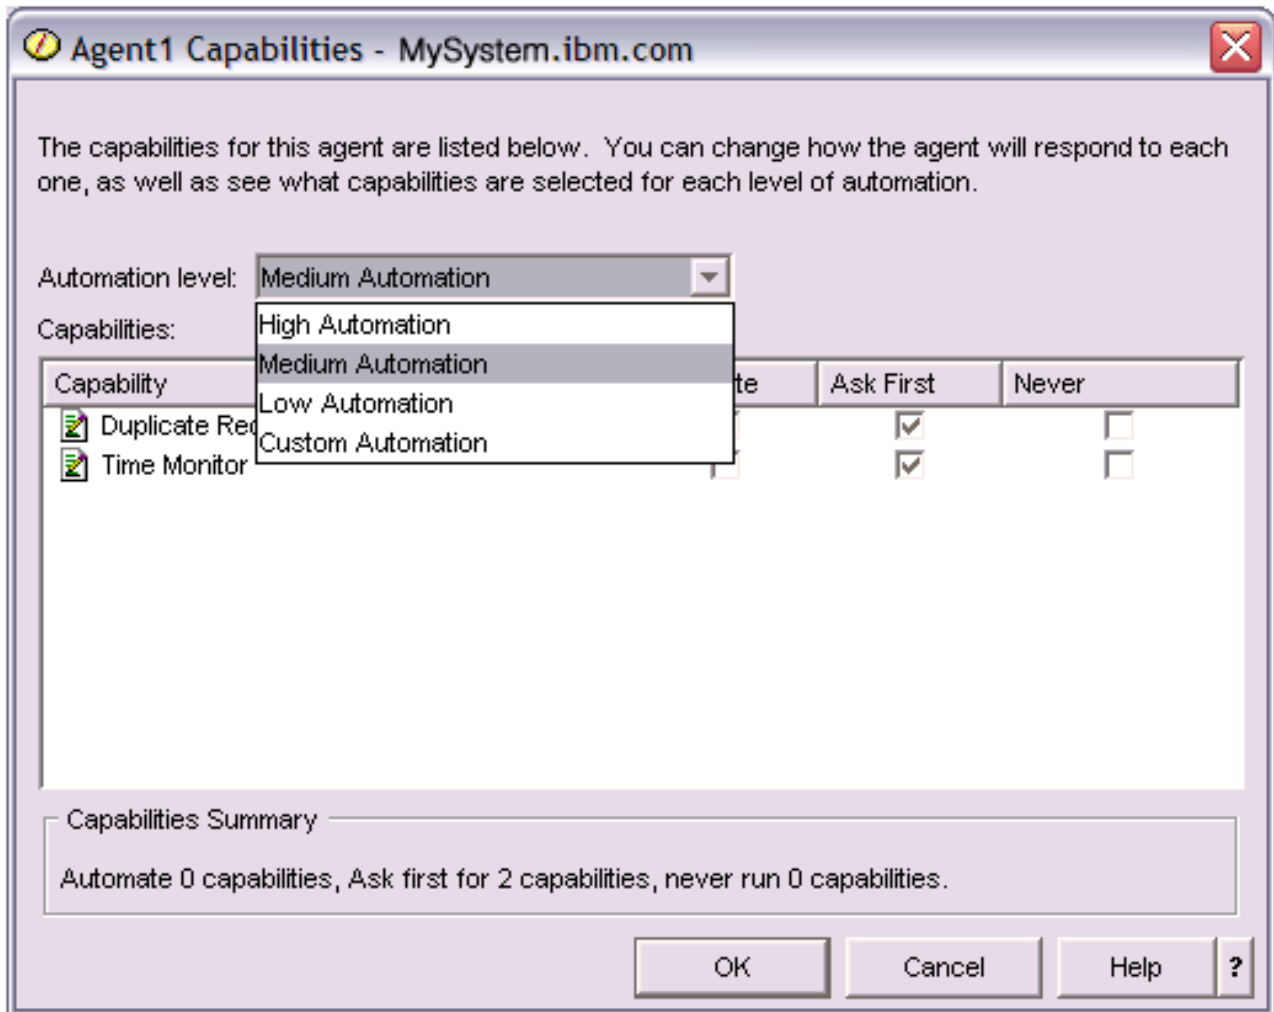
Agent1 Capabilities - MySystem.ibm.com

The capabilities for this agent are listed below. You can change how the agent will respond to each one, as well as see what capabilities are selected for each level of automation.

Automation level: Medium Automation

Capabilities:

High Automation
Medium Automation
Low Automation
Custom Automation

| Capability | te | Ask First | Never |
|---|---|---|---|
| Duplicate Re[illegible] | | ☑ | ☐ |
| Time Monitor | | ☑ | ☐ |

Capabilities Summary

Automate 0 capabilities, Ask first for 2 capabilities, never run 0 capabilities.

OK Cancel Help ?